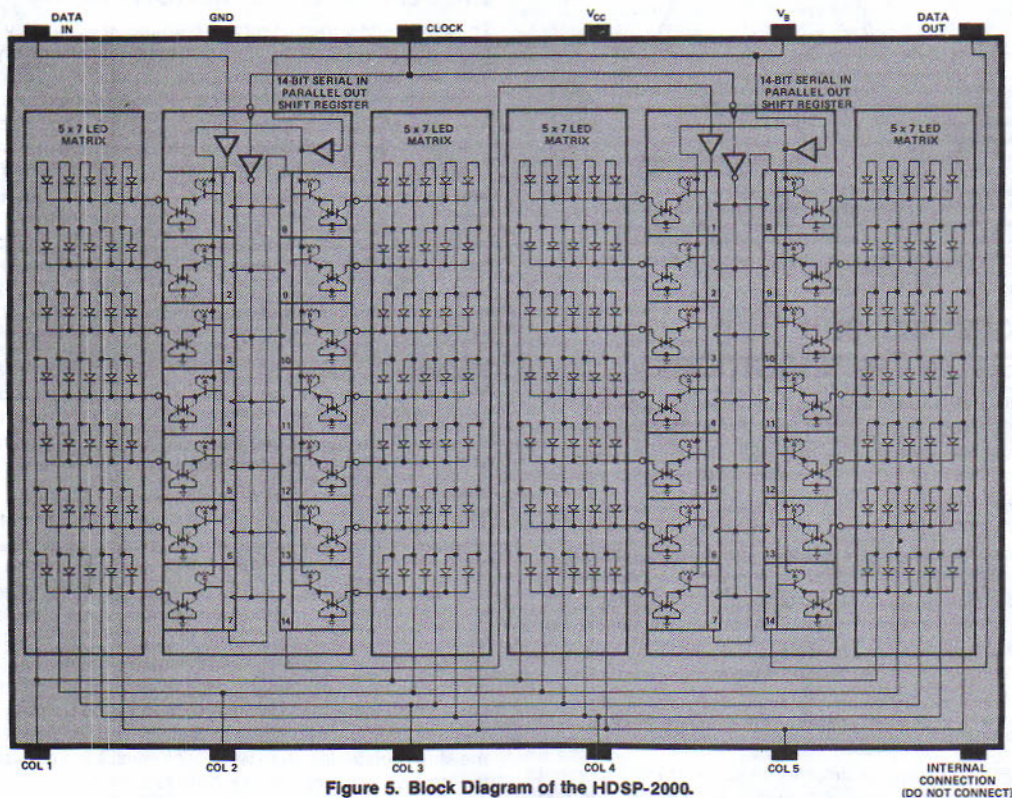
DATA IN
GND
CLOCK
$V_{CC}$
$V_B$
DATA OUT

14-BIT SERIAL IN PARALLEL OUT SHIFT REGISTER
14-BIT SERIAL IN PARALLEL OUT SHIFT REGISTER

5 x 7 LED MATRIX
5 x 7 LED MATRIX
5 x 7 LED MATRIX
5 x 7 LED MATRIX

1
2
3
4
5
6
7
8
9
10
11
12
13
14

1
2
3
4
5
6
7
8
9
10
11
12
13
14

COL 1
COL 2
COL 3
COL 4
COL 5
INTERNAL CONNECTION (DO NOT CONNECT)

Figure 5. Block Diagram of the HDSP-2000.